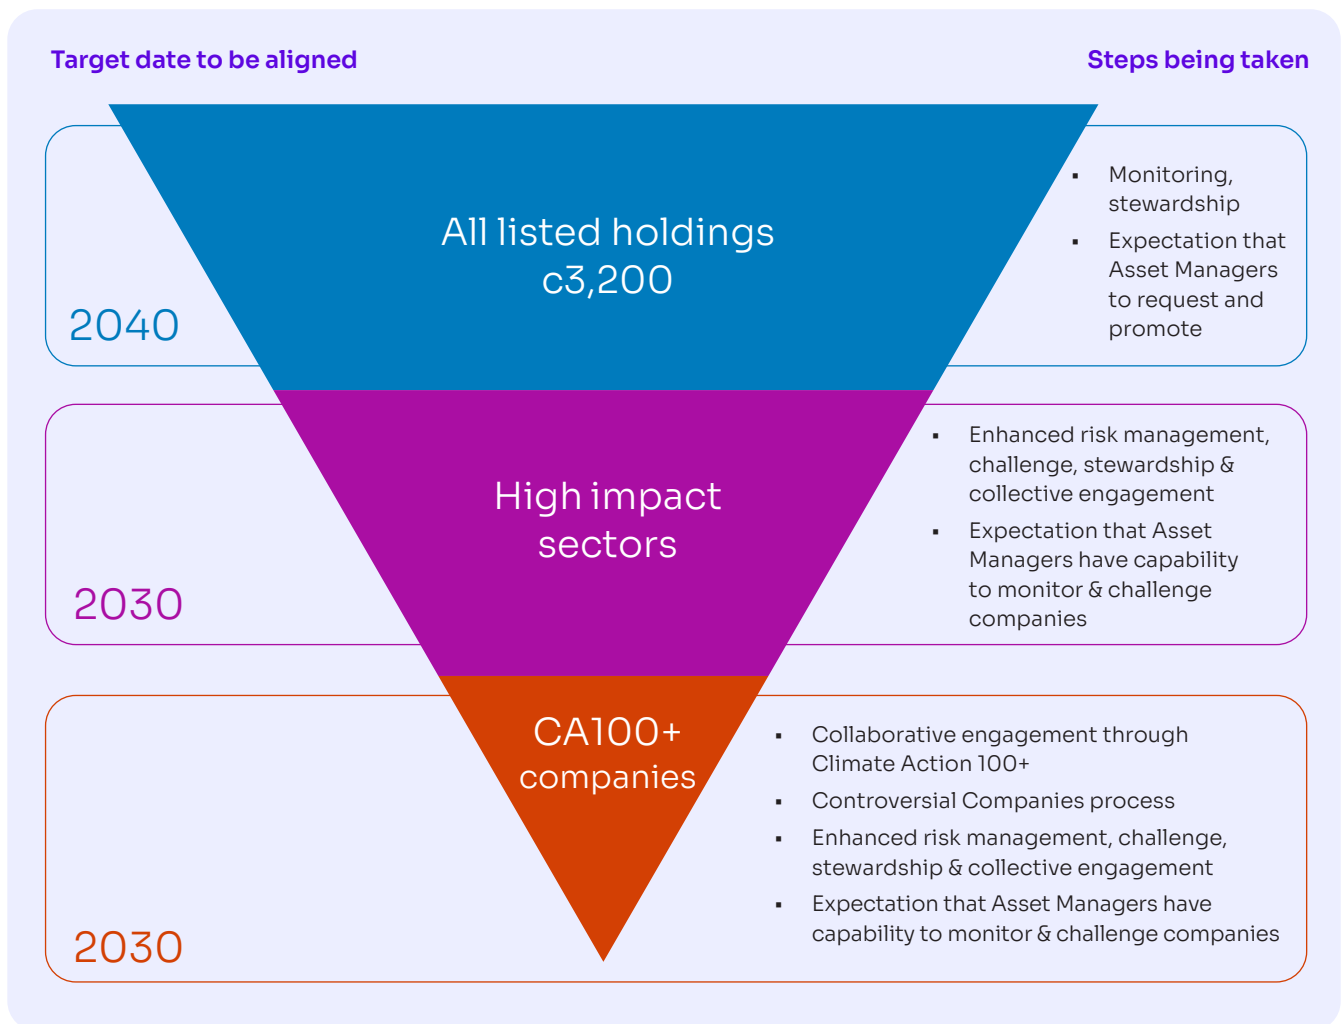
Target date to be aligned

Steps being taken

All listed holdings c3,200

2040

- Monitoring, stewardship
- Expectation that Asset Managers to request and promote

High impact sectors

2030

- Enhanced risk management, challenge, stewardship & collective engagement
- Expectation that Asset Managers have capability to monitor & challenge companies

CA100+ companies

2030

- Collaborative engagement through Climate Action 100+
- Controversial Companies process
- Enhanced risk management, challenge, stewardship & collective engagement
- Expectation that Asset Managers have capability to monitor & challenge companies